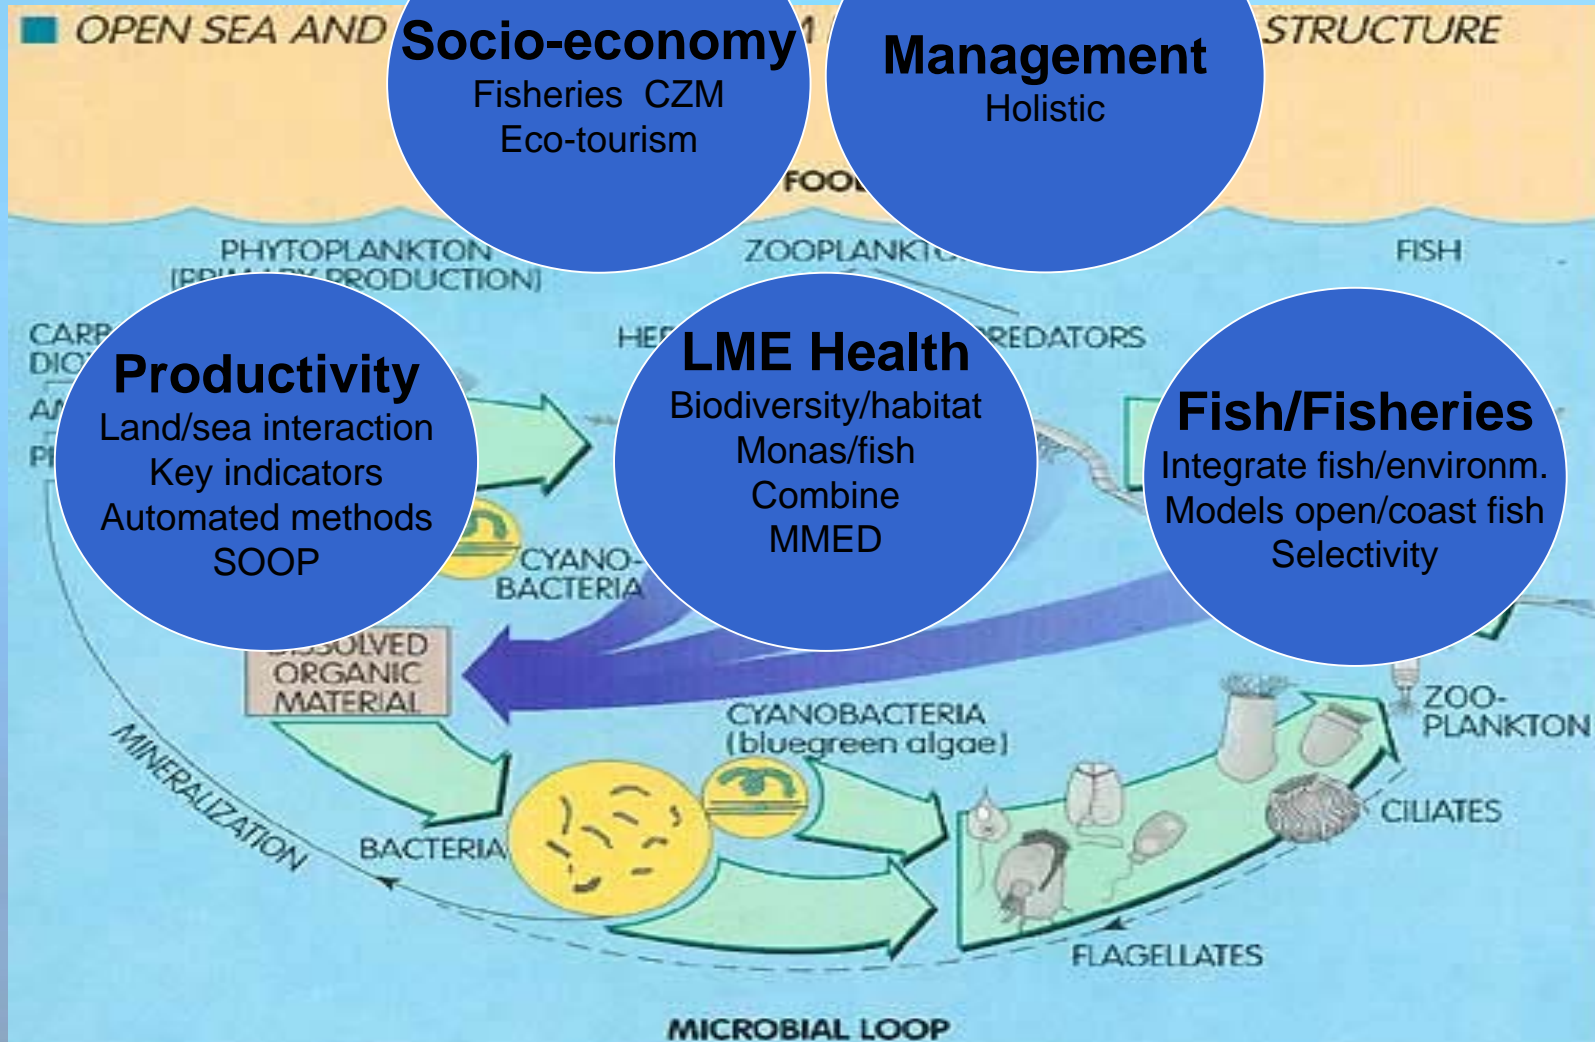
OPEN SEA AND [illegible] STRUCTURE

Socio-economy
Fisheries CZM
Eco-tourism

Management
Holistic

FOO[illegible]

PHYTOPLANKTON
(PRI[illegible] PRODUCTION)

ZOOPLANKT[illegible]

FISH

CARB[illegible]
DIO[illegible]
AN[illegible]
PI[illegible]

Productivity
Land/sea interaction
Key indicators
Automated methods
SOOP

HE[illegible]

LME Health
Biodiversity/habitat
Monas/fish
Combine
MMED

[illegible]REDATORS

Fish/Fisheries
Integrate fish/environm.
Models open/coast fish
Selectivity

CYANO-
BACTERIA

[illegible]SOLVED
ORGANIC
MATERIAL

CYANOBACTERIA
(bluegreen algae)

ZOO-
PLANKTON

CILIATES

MINERALIZATION

BACTERIA

FLAGELLATES

MICROBIAL LOOP